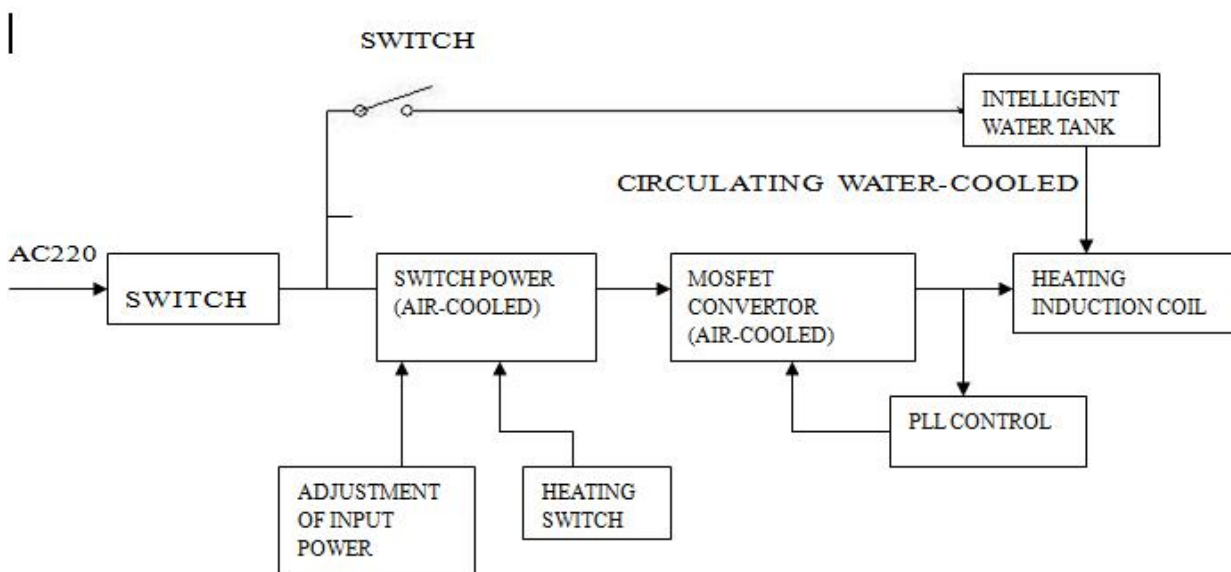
SWITCH

INTELLIGENT WATER TANK

CIRCULATING WATER-COOLED

AC220

SWITCH

SWITCH POWER (AIR-COOLED)

MOSFET CONVERTOR (AIR-COOLED)

HEATING INDUCTION COIL

PLL CONTROL

ADJUSTMENT OF INPUT POWER

HEATING SWITCH